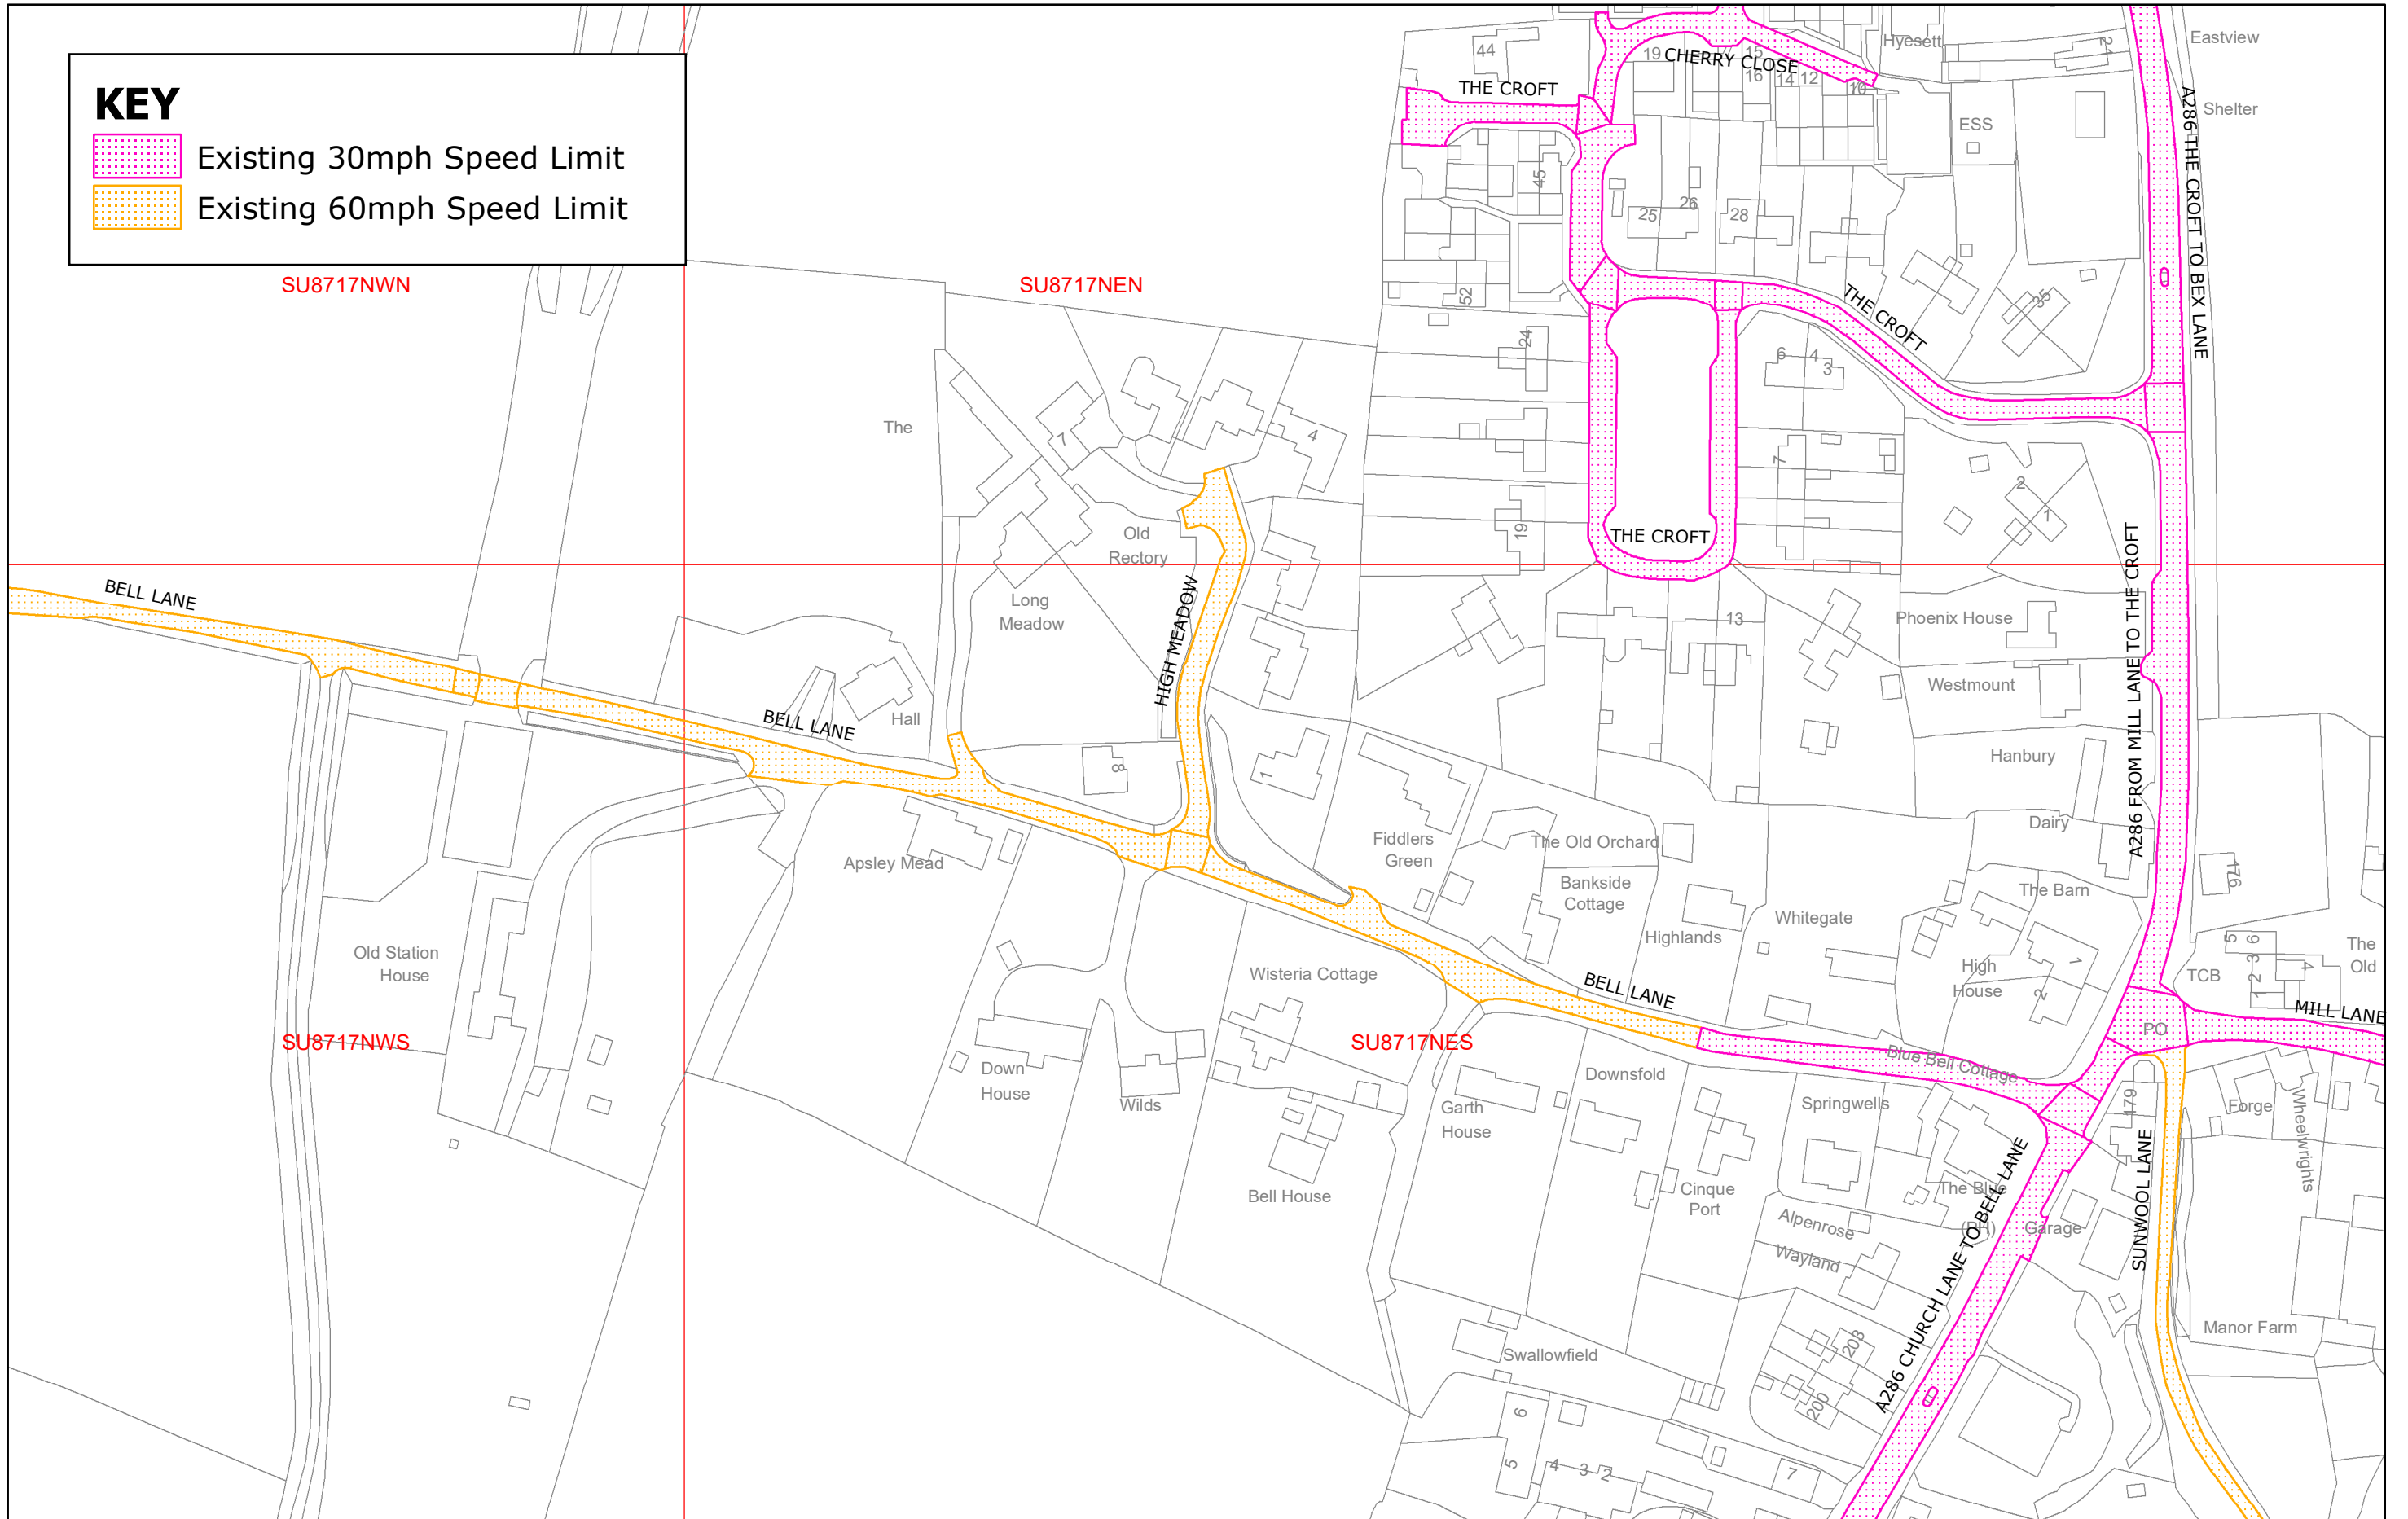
KEY
Existing 30mph Speed Limit
Existing 60mph Speed Limit

SU8717NWN
SU8717NEN
SU8717NWS
SU8717NES

44
19 CHERRY CLOSE
15
16
14
12
10
Hyesett
Eastview
Shelter
THE CROFT
ESS
A286 THE CROFT TO BEX LANE
45
25
26
28
52
35
24
THE CROFT
6
4
3
7
4
7
19
2
1
THE CROFT
The
Old Rectory
Long Meadow
HIGH MEADOW
BELL LANE
BELL LANE
Hall
8
1
13
Phoenix House
Westmount
Hanbury
Dairy
A286 FROM MILL LANE TO THE CROFT
Fiddlers Green
The Old Orchard
Bankside Cottage
Highlands
Whitegate
The Barn
176
Apsley Mead
Old Station House
Wisteria Cottage
BELL LANE
High House
1
2
TCB
The Old
MILL LANE
PO
Blue Bell Cottage
Down House
Wilds
Garth House
Downsfold
Springwells
179
Forge
Wheelwrights
Bell House
Cinque Port
Alpenrose
Wayland
The Blue Bell (PH)
Garage
SUNWOOL LANE
A286 CHURCH LANE TO BELL LANE
Manor Farm
Swallowfield
208
200
6
5
4
3
2
7